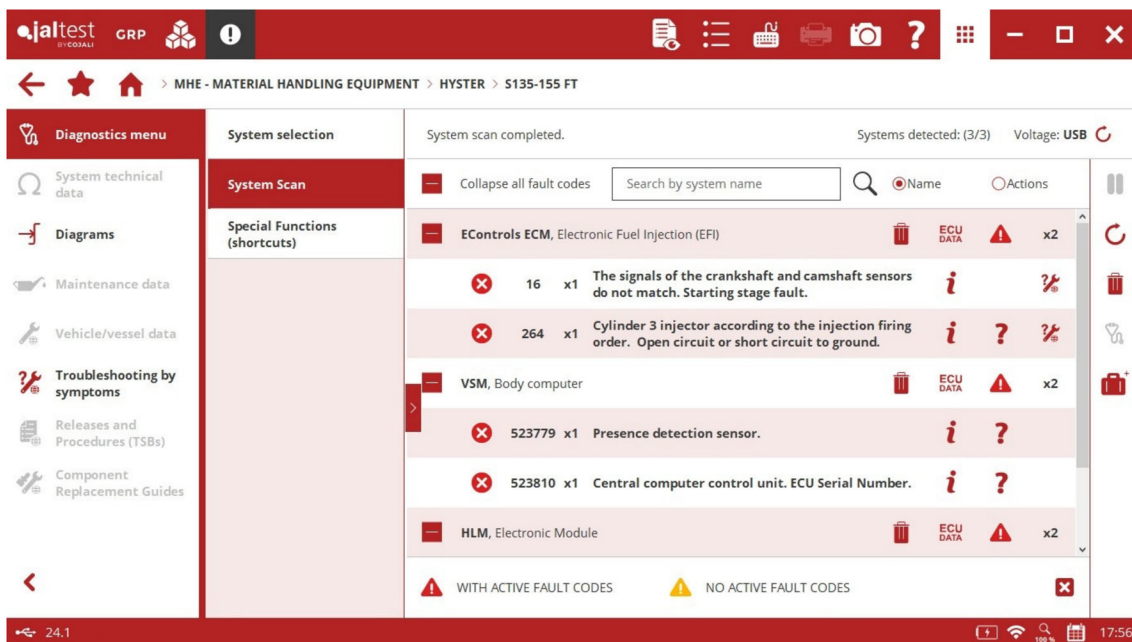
jaltest BY COJALI GRP

MHE - MATERIAL HANDLING EQUIPMENT > HYSTER > S135-155 FT

Diagnostics menu

System technical data

Diagrams

Maintenance data

Vehicle/vessel data

Troubleshooting by symptoms

Releases and Procedures (TSBs)

Component Replacement Guides

System selection

System Scan

Special Functions (shortcuts)

System scan completed.

Systems detected: (3/3)

Voltage: USB

Collapse all fault codes

Search by system name

Name

Actions

EControls ECM, Electronic Fuel Injection (EFI)

ECU DATA

x2

16 x1 The signals of the crankshaft and camshaft sensors do not match. Starting stage fault.

264 x1 Cylinder 3 injector according to the injection firing order. Open circuit or short circuit to ground.

VSM, Body computer

ECU DATA

x2

523779 x1 Presence detection sensor.

523810 x1 Central computer control unit. ECU Serial Number.

HLM, Electronic Module

ECU DATA

x2

WITH ACTIVE FAULT CODES

NO ACTIVE FAULT CODES

24.1

100 %

17:56